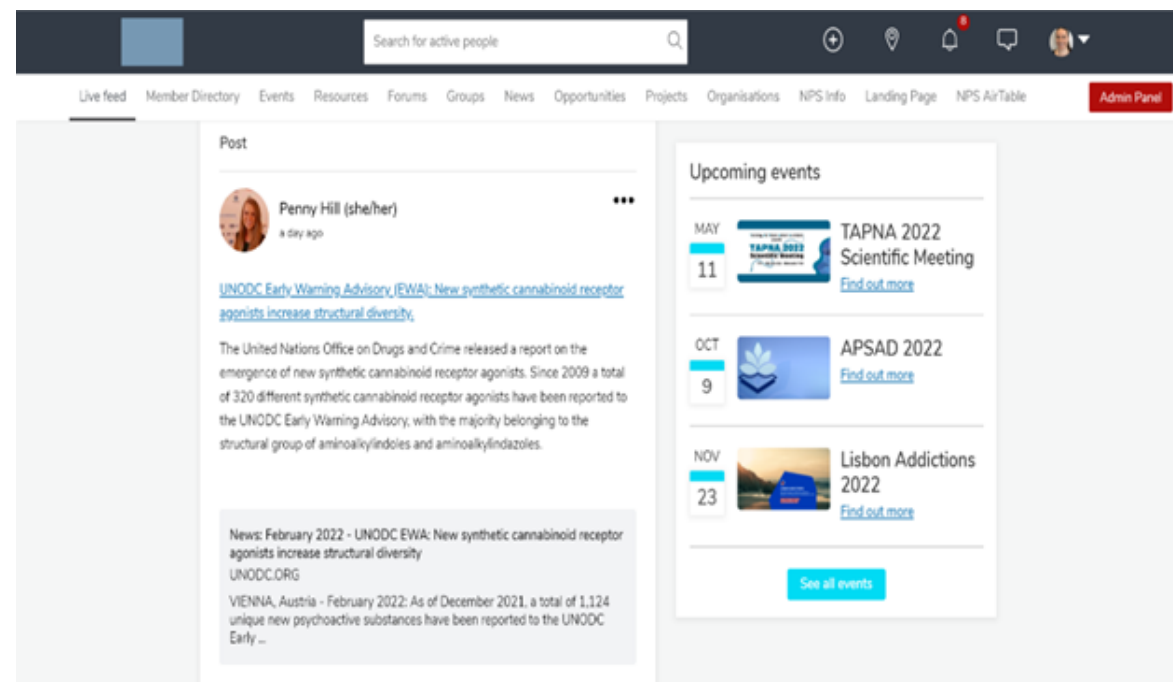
Search for active people

8

Live feed Member Directory Events Resources Forums Groups News Opportunities Projects Organisations NPS Info Landing Page NPS AirTable Admin Panel

Post

Penny Hill (she/her)
a day ago

UNODC Early Warning Advisory (EWA): New synthetic cannabinoid receptor agonists increase structural diversity.

The United Nations Office on Drugs and Crime released a report on the emergence of new synthetic cannabinoid receptor agonists. Since 2009 a total of 320 different synthetic cannabinoid receptor agonists have been reported to the UNODC Early Warning Advisory, with the majority belonging to the structural group of aminoalkylindoles and aminoalkylindazoles.

News: February 2022 - UNODC EWA: New synthetic cannabinoid receptor agonists increase structural diversity
UNODC.ORG
VIENNA, Austria - February 2022: As of December 2021, a total of 1,124 unique new psychoactive substances have been reported to the UNODC Early ...

Upcoming events

MAY
11
TAPNA 2022 Scientific Meeting
Find out more

OCT
9
APSAD 2022
Find out more

NOV
23
Lisbon Addictions 2022
Find out more

See all events